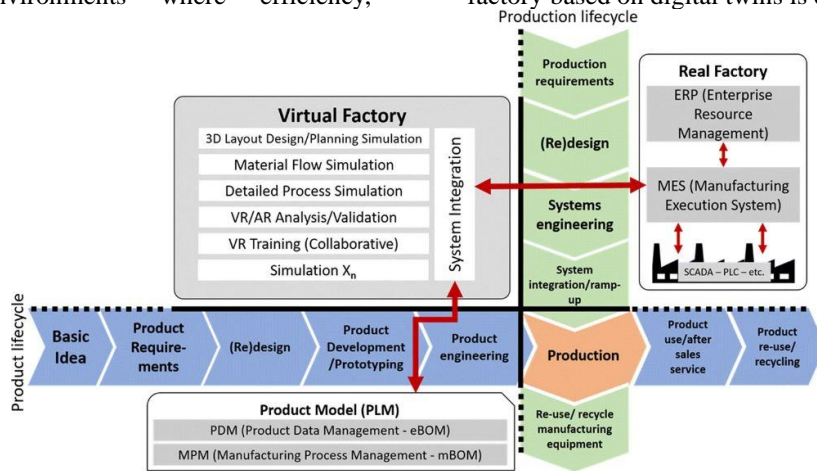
nvironments where efficiency, factory based on digital twins is

Production lifecycle

Virtual Factory

3D Layout Design/Planning Simulation

Material Flow Simulation

Detailed Process Simulation

VR/AR Analysis/Validation

VR Training (Collaborative)

Simulation $X_n$

System Integration

Production requirements

(Re)design

Systems engineering

System integration/ramp-up

Real Factory

ERP (Enterprise Resource Management)

MES (Manufacturing Execution System)

SCADA – PLC – etc.

Product lifecycle

Basic Idea

Product Requirements

(Re)design

Product Development /Prototyping

Product engineering

Production

Product use/after sales service

Product re-use/ recycling

Product Model (PLM)

PDM (Product Data Management - eBOM)

MPM (Manufacturing Process Management - mBOM)

Re-use/ recycle manufacturing equipment